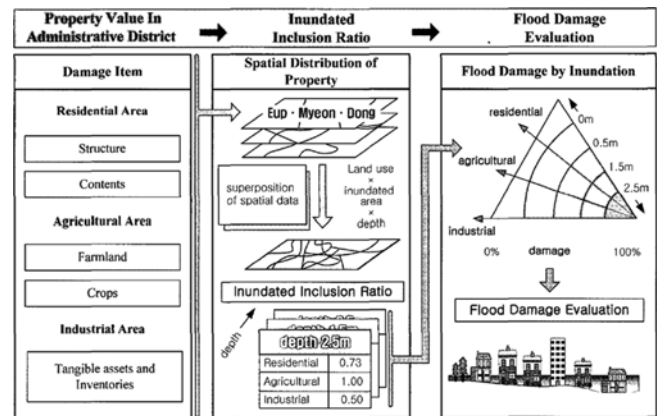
Property Value In Administrative District

Inundated Inclusion Ratio

Flood Damage Evaluation

Damage Item

Residential Area

Structure

Contents

Agricultural Area

Farmland

Crops

Industrial Area

Tangible assets and Inventories

Spatial Distribution of Property

Eup · Myeon · Dong

superposition of spatial data

Land use × inundated area × depth

Inundated Inclusion Ratio

depth

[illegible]

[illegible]

depth 2.5m

| | |
|---|---|
| Residential | 0.73 |
| Agricultural | 1.00 |
| Industrial | 0.50 |

Flood Damage by Inundation

residential

0m

0.5m

agricultural

1.5m

2.5m

industrial

0% damage 100%

Flood Damage Evaluation